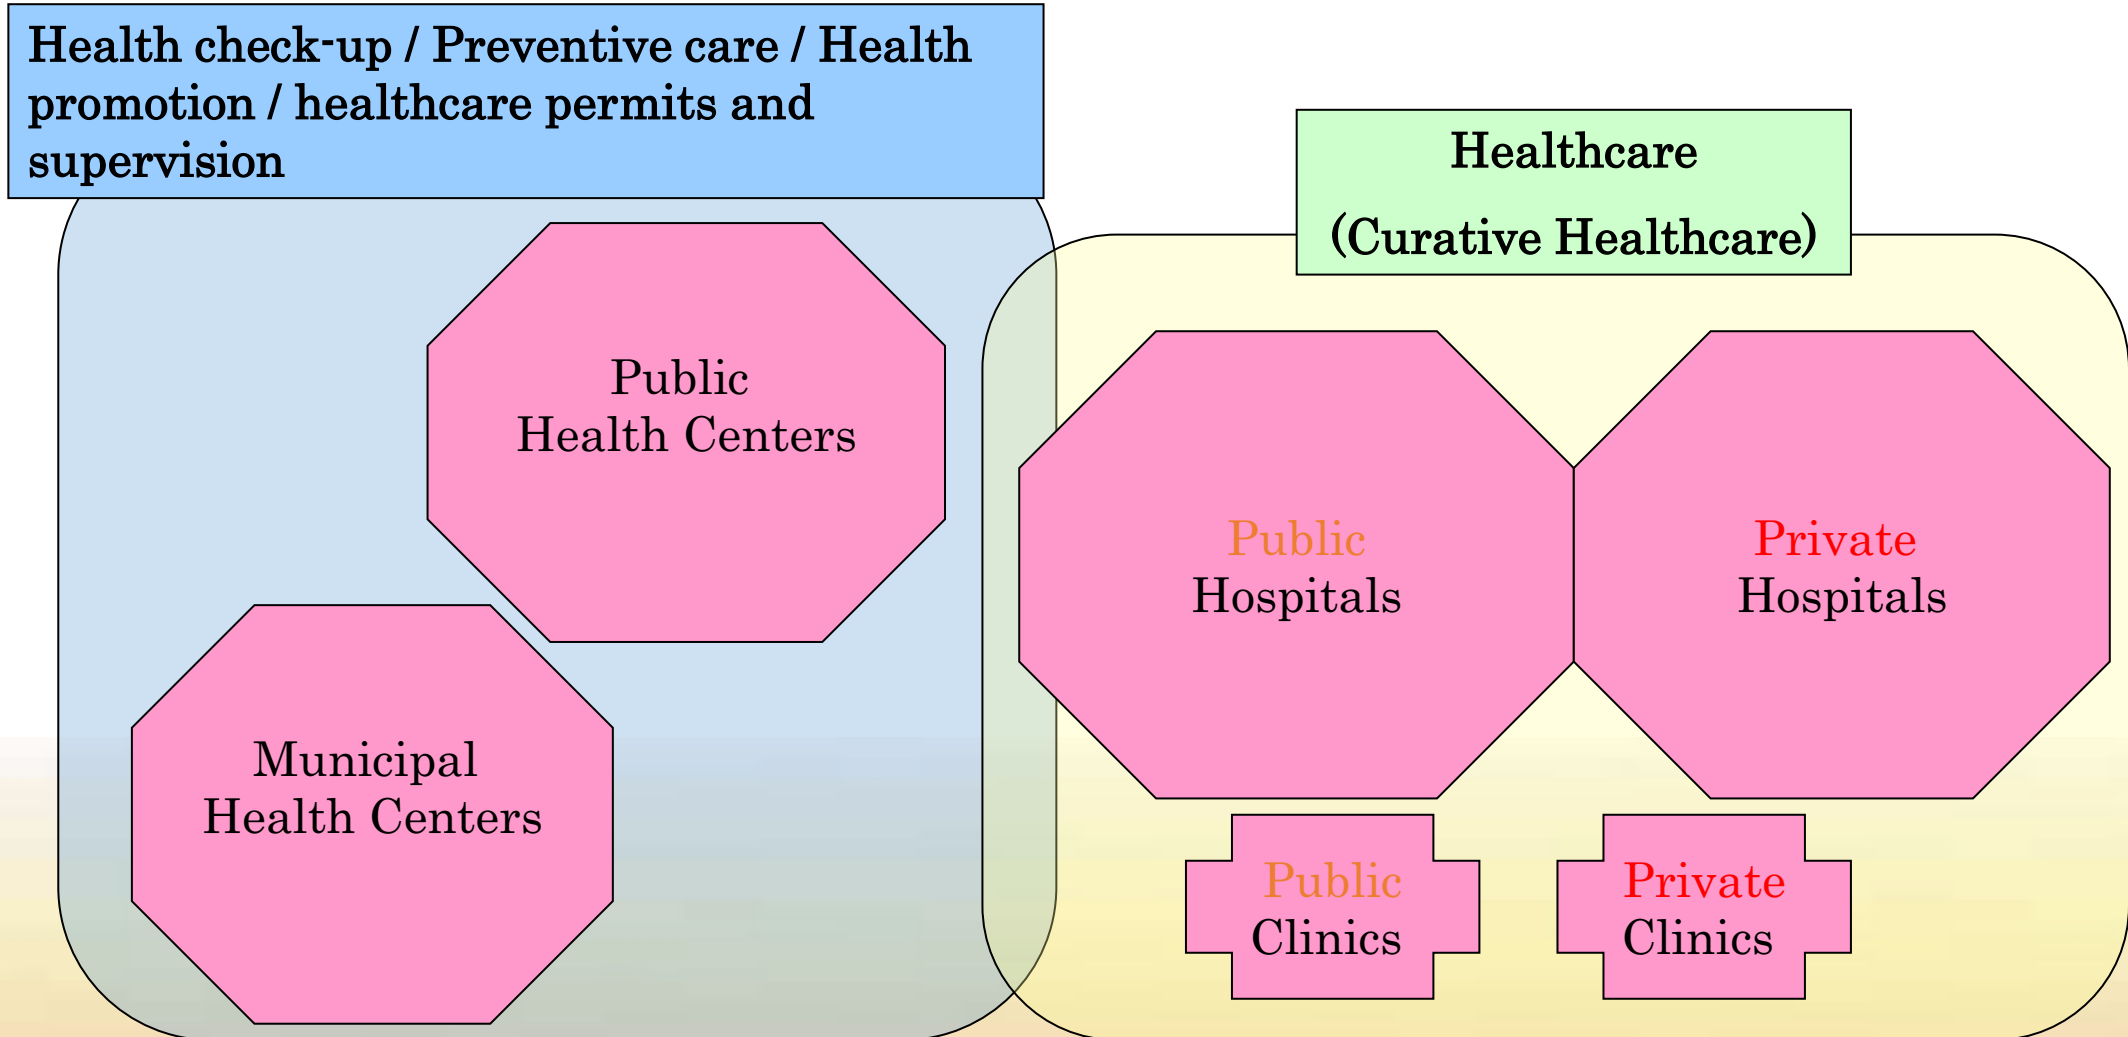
Health check-up / Preventive care / Health promotion / healthcare permits and supervision

Healthcare
(Curative Healthcare)

Public
Health Centers

Municipal
Health Centers

Public
Hospitals

Private
Hospitals

Public
Clinics

Private
Clinics